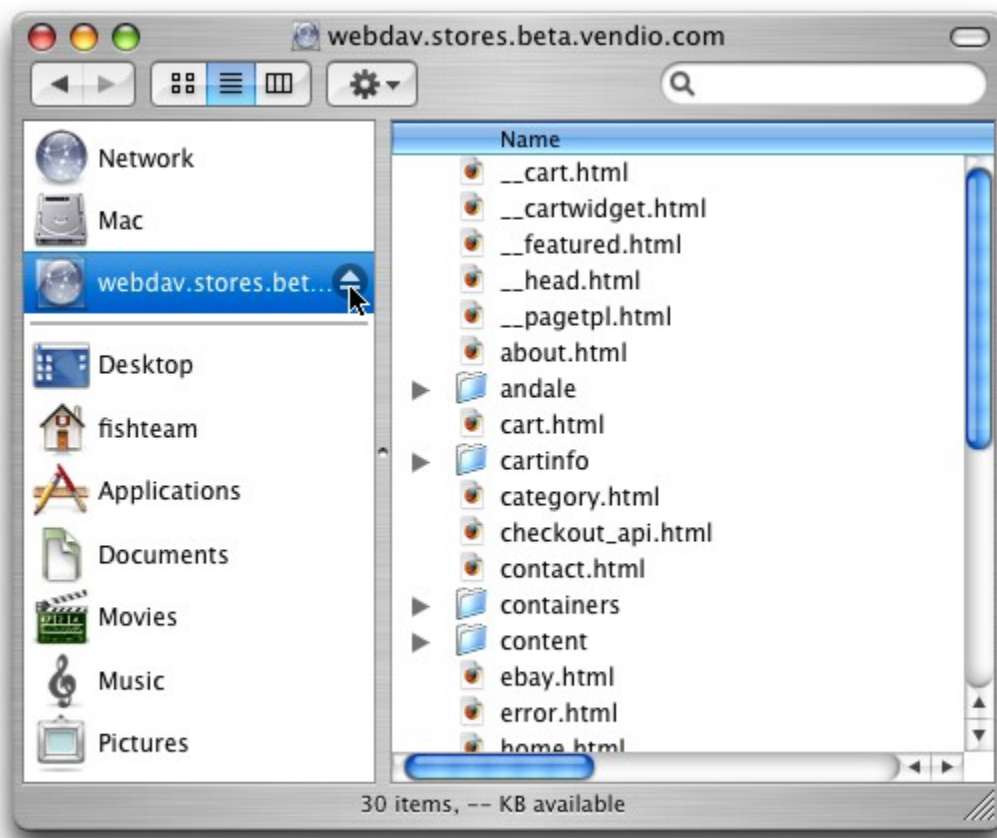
webdav.stores.beta.vendio.com

Network
Mac
webdav.stores.bet...
Desktop
fishteam
Applications
Documents
Movies
Music
Pictures

Name
__cart.html
__cartwidget.html
__featured.html
__head.html
__pagetpl.html
about.html
andale
cart.html
cartinfo
category.html
checkout_api.html
contact.html
containers
content
ebay.html
error.html
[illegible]

30 items, -- KB available